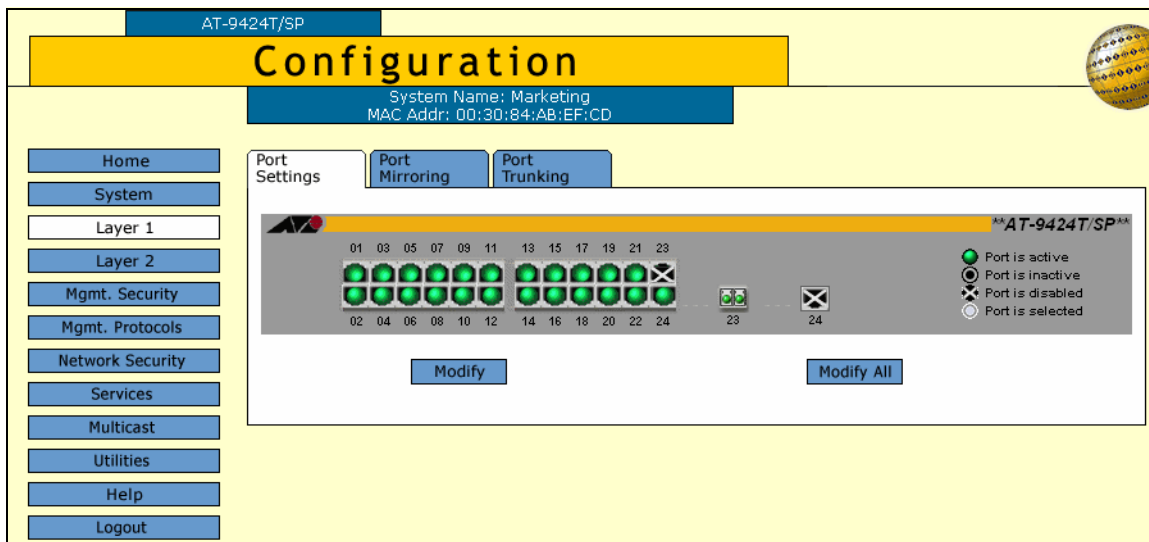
AT-9424T/SP

Configuration

System Name: Marketing
MAC Addr: 00:30:84:AB:EF:CD

Home
System
Layer 1
Layer 2
Mgmt. Security
Mgmt. Protocols
Network Security
Services
Multicast
Utilities
Help
Logout

Port Settings
Port Mirroring
Port Trunking

**AT-9424T/SP**

01 03 05 07 09 11 13 15 17 19 21 23

02 04 06 08 10 12 14 16 18 20 22 24

23 24

Port is active
Port is inactive
Port is disabled
Port is selected

Modify
Modify All